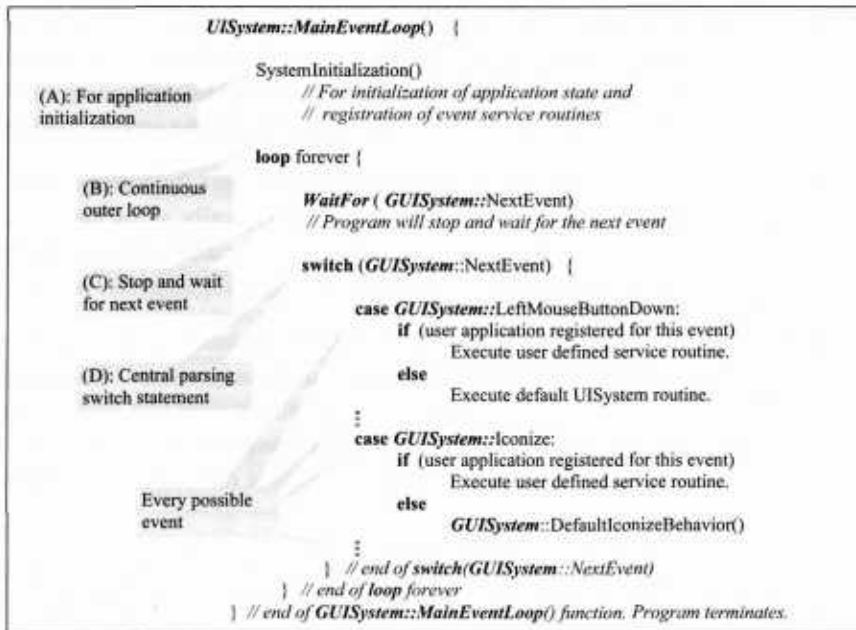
UISystem::MainEventLoop() {

(A): For application initialization

SystemInitialization()
// For initialization of application state and
// registration of event service routines

loop forever {

(B): Continuous outer loop

WaitFor ( GUISystem::NextEvent)
// Program will stop and wait for the next event

switch (GUISystem::NextEvent) {

(C): Stop and wait for next event

case GUISystem::LeftMouseButtonDown:
if (user application registered for this event)
Execute user defined service routine.
else
Execute default UISystem routine.

(D): Central parsing switch statement

⋮
case GUISystem::Iconize:
if (user application registered for this event)
Execute user defined service routine.
else
GUISystem::DefaultIconizeBehavior()

Every possible event

⋮
} // end of switch(GUISystem::NextEvent)
} // end of loop forever
} // end of GUISystem::MainEventLoop() function. Program terminates.